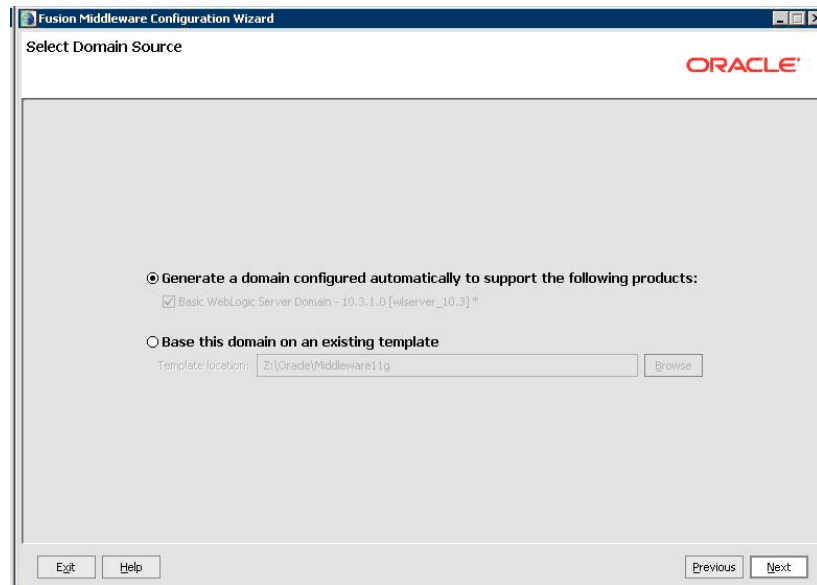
Fusion Middleware Configuration Wizard

Select Domain Source

ORACLE

Generate a domain configured automatically to support the following products:

Basic WebLogic Server Domain - 10.3.1.0 [wlserver_10.3] *

Base this domain on an existing template

Template location: Z:\Oracle\Middleware11g

Browse

Exit

Help

Previous

Next